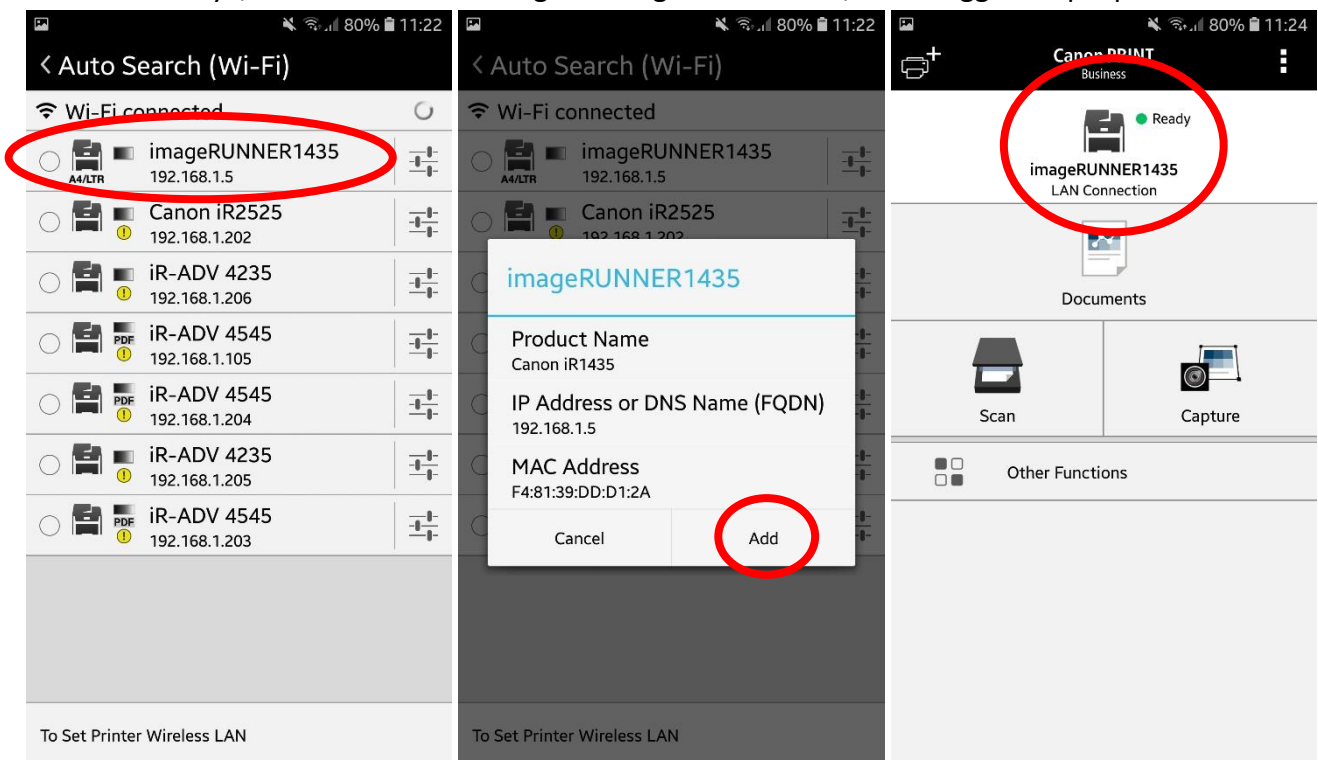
80% 11:22

< Auto Search (Wi-Fi)

Wi-Fi connected

imageRUNNER1435
A4/LTR
192.168.1.5

Canon iR2525
192.168.1.202

iR-ADV 4235
192.168.1.206

iR-ADV 4545
PDF
192.168.1.105

iR-ADV 4545
PDF
192.168.1.204

iR-ADV 4235
192.168.1.205

iR-ADV 4545
PDF
192.168.1.203

To Set Printer Wireless LAN

80% 11:22

< Auto Search (Wi-Fi)

Wi-Fi connected

imageRUNNER1435
A4/LTR
192.168.1.5

Canon iR2525

imageRUNNER1435

Product Name
Canon iR1435

IP Address or DNS Name (FQDN)
192.168.1.5

MAC Address
F4:81:39:DD:D1:2A

Cancel

Add

To Set Printer Wireless LAN

80% 11:24

Canon PRINT
Business

Ready

imageRUNNER1435
LAN Connection

Documents

Scan

Capture

Other Functions